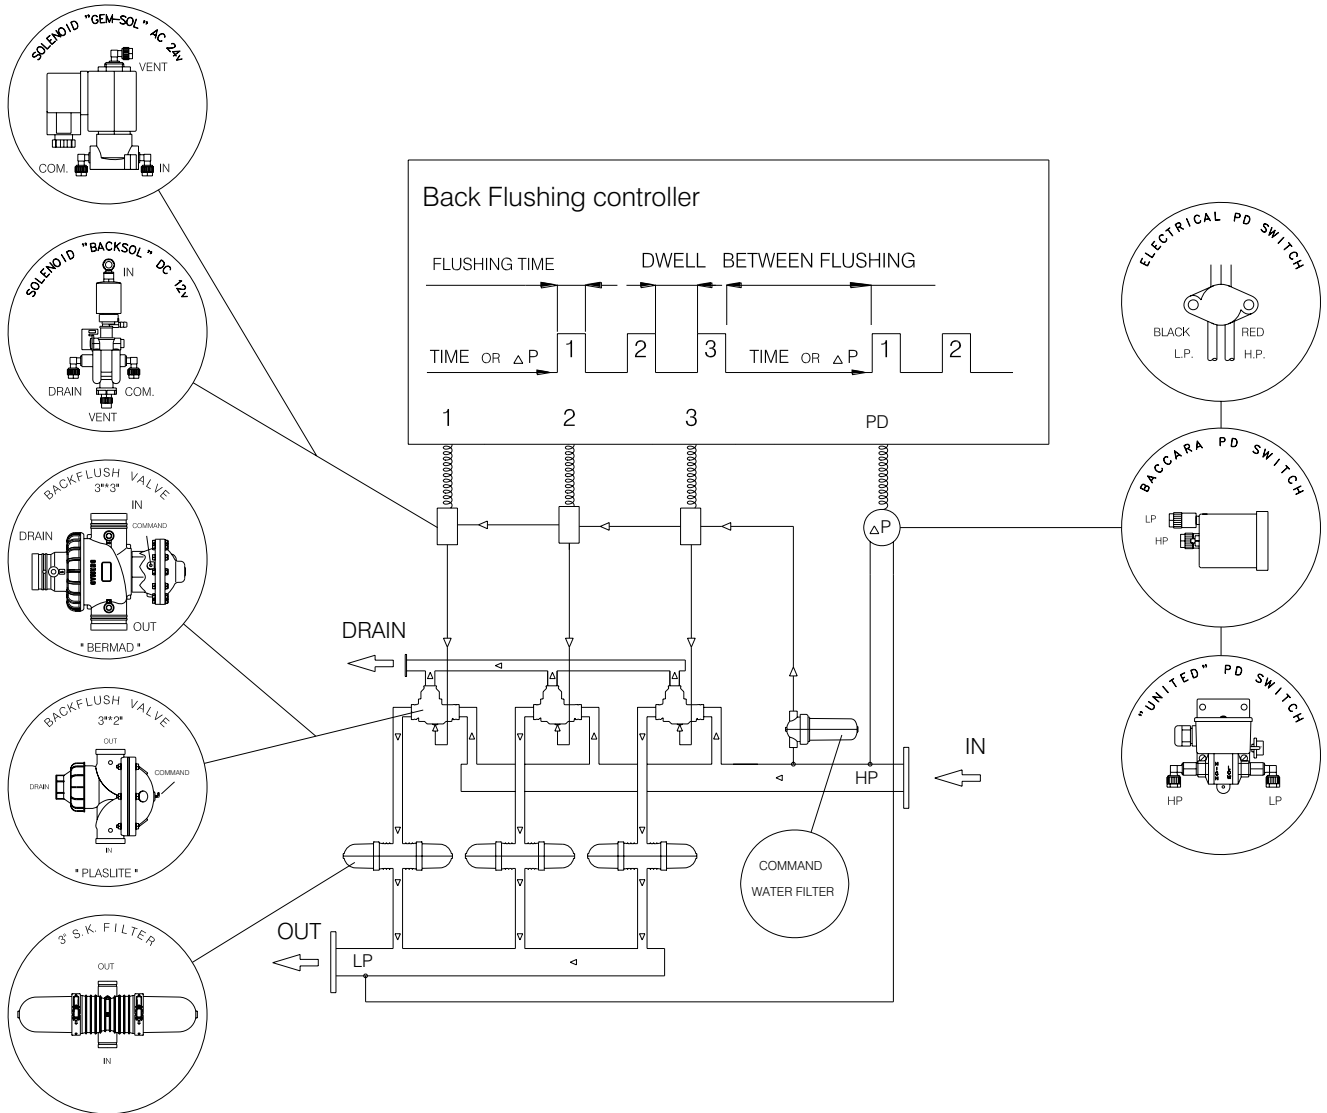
SOLENOID "GEM-SOL" AC 24v
VENT
COM.
IN

SOLENOID "BACKSOL" DC 12v
IN
DRAIN
COM.
VENT

BACKFLUSH VALVE
3"*3"
IN
DRAIN
COMMAND
OUT
" BERMAD "

BACKFLUSH VALVE
3"*2"
OUT
COMMAND
DRAIN
IN
" PLASLITE "

3" S.K. FILTER
OUT
IN

Back Flushing controller

FLUSHING TIME
DWELL BETWEEN FLUSHING
TIME OR $\triangle$P
1
2
3
TIME OR $\triangle$P
1
2

1
2
3
PD

$\triangle$P

DRAIN
IN
HP
OUT
LP

COMMAND
WATER FILTER

ELECTRICAL PD SWITCH
BLACK
RED
L.P.
H.P.

BACCARA PD SWITCH
LP
HP

"UNITED" PD SWITCH
HP
LP